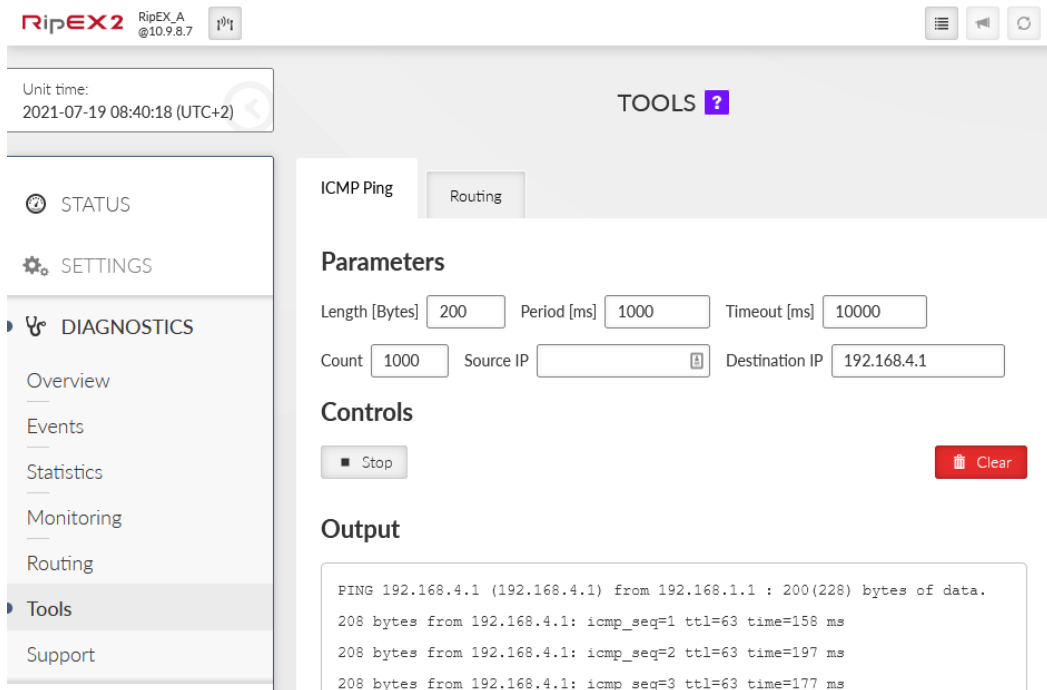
RipEX2 RipEX_A @10.9.8.7

Unit time:
2021-07-19 08:40:18 (UTC+2)

TOOLS ?

STATUS

SETTINGS

DIAGNOSTICS

Overview

Events

Statistics

Monitoring

Routing

Tools

Support

ICMP Ping

Routing

Parameters

Length [Bytes] 200 Period [ms] 1000 Timeout [ms] 10000

Count 1000 Source IP Destination IP 192.168.4.1

Controls

Stop

Clear

Output

PING 192.168.4.1 (192.168.4.1) from 192.168.1.1 : 200(228) bytes of data.

208 bytes from 192.168.4.1: icmp_seq=1 ttl=63 time=158 ms

208 bytes from 192.168.4.1: icmp_seq=2 ttl=63 time=197 ms

208 bytes from 192.168.4.1: icmp_seq=3 ttl=63 time=177 ms